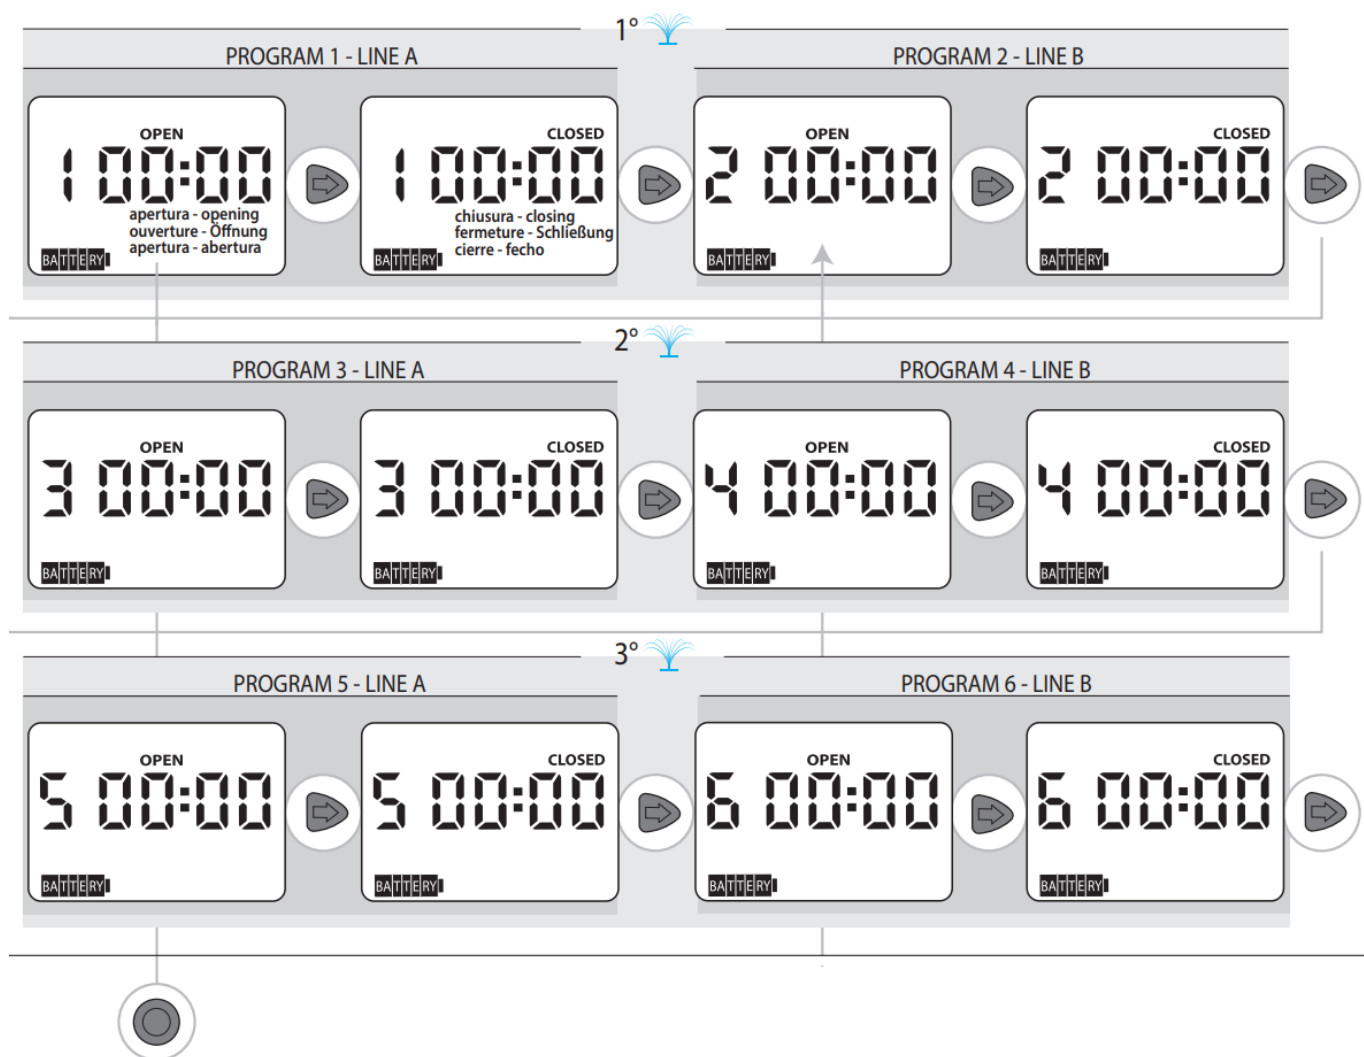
1°

PROGRAM 1 - LINE A

OPEN
1 00:00
apertura - opening
ouverture - Öffnung
apertura - abertura
BATTERY

CLOSED
1 00:00
chiusura - closing
fermeture - Schließung
cierre - fecho
BATTERY

PROGRAM 2 - LINE B

OPEN
2 00:00
BATTERY

CLOSED
2 00:00
BATTERY

2°

PROGRAM 3 - LINE A

OPEN
3 00:00
BATTERY

CLOSED
3 00:00
BATTERY

PROGRAM 4 - LINE B

OPEN
4 00:00
BATTERY

CLOSED
4 00:00
BATTERY

3°

PROGRAM 5 - LINE A

OPEN
5 00:00
BATTERY

CLOSED
5 00:00
BATTERY

PROGRAM 6 - LINE B

OPEN
6 00:00
BATTERY

CLOSED
6 00:00
BATTERY